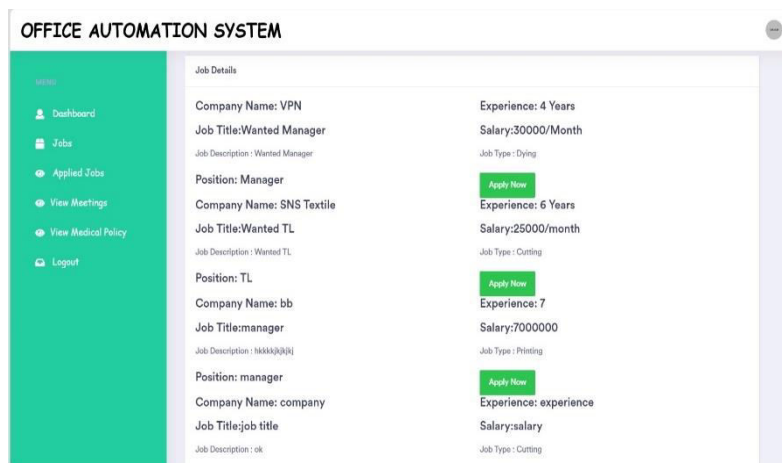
OFFICE AUTOMATION SYSTEM

MENU

Dashboard

Jobs

Applied Jobs

View Meetings

View Medical Policy

Logout

Job Details

Company Name: VPN

Experience: 4 Years

Job Title:Wanted Manager

Salary:30000/Month

Job Description : Wanted Manager

Job Type : Dying

Position: Manager

Apply Now

Company Name: SNS Textile

Experience: 6 Years

Job Title:Wanted TL

Salary:25000/month

Job Description : Wanted TL

Job Type : Cutting

Position: TL

Apply Now

Company Name: bb

Experience: 7

Job Title:manager

Salary:7000000

Job Description : hkkkkjkjkjkj

Job Type : Printing

Position: manager

Apply Now

Company Name: company

Experience: experience

Job Title:job title

Salary:salary

Job Description : ok

Job Type : Cutting